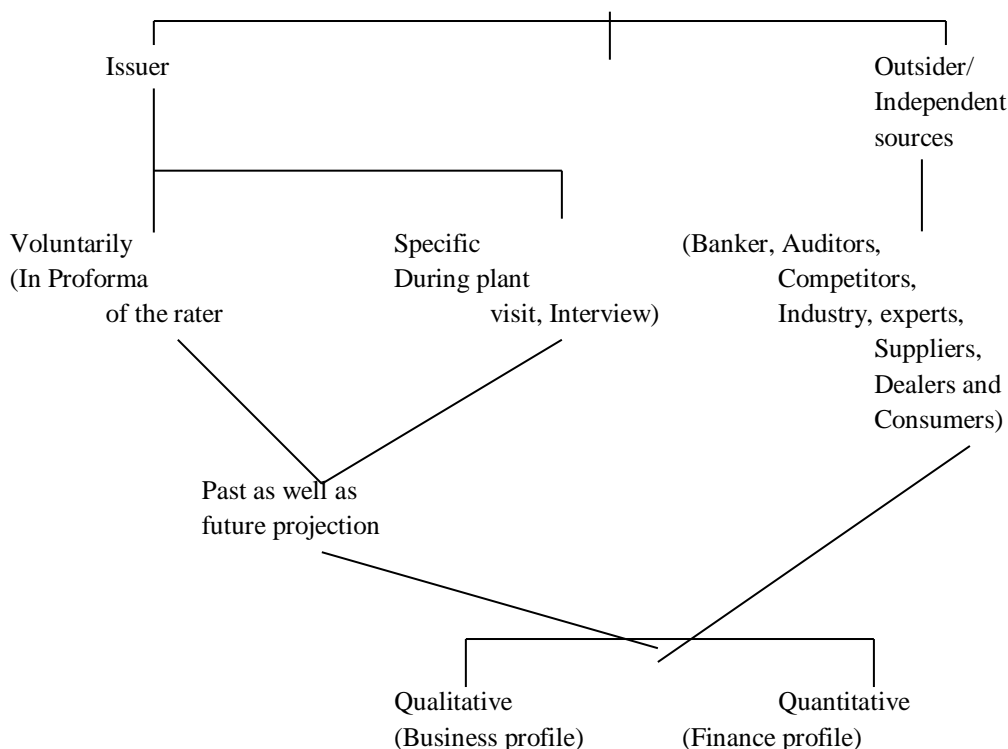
Issuer

Outsider/ Independent sources

Voluntarily (In Proforma of the rater

Specific During plant visit, Interview)

(Banker, Auditors, Competitors, Industry, experts, Suppliers, Dealers and Consumers)

Past as well as future projection

Qualitative (Business profile)

Quantitative (Finance profile)